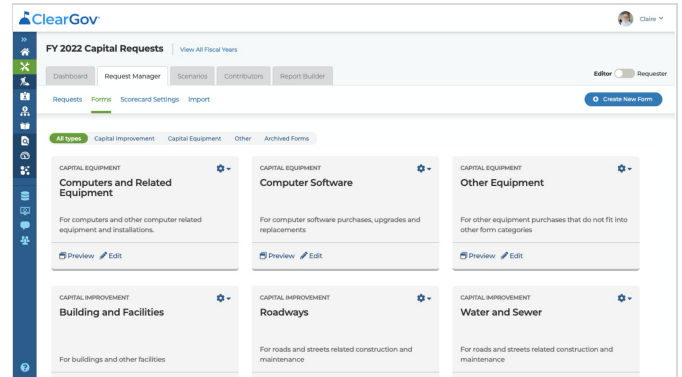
ClearGov

Claire

FY 2022 Capital Requests
View All Fiscal Years

Dashboard
Request Manager
Scenarios
Contributors
Report Builder

Editor
Requester

Requests
Forms
Scorecard Settings
Import

Create New Form

All types
Capital Improvement
Capital Equipment
Other
Archived Forms

CAPITAL EQUIPMENT
Computers and Related Equipment
For computers and other computer related equipment and installations.
Preview
Edit

CAPITAL EQUIPMENT
Computer Software
For computer software purchases, upgrades and replacements
Preview
Edit

CAPITAL EQUIPMENT
Other Equipment
For other equipment purchases that do not fit into other form categories
Preview
Edit

CAPITAL IMPROVEMENT
Building and Facilities
For buildings and other facilities

CAPITAL IMPROVEMENT
Roadways
For roads and streets related construction and maintenance

CAPITAL IMPROVEMENT
Water and Sewer
For roads and streets related construction and maintenance